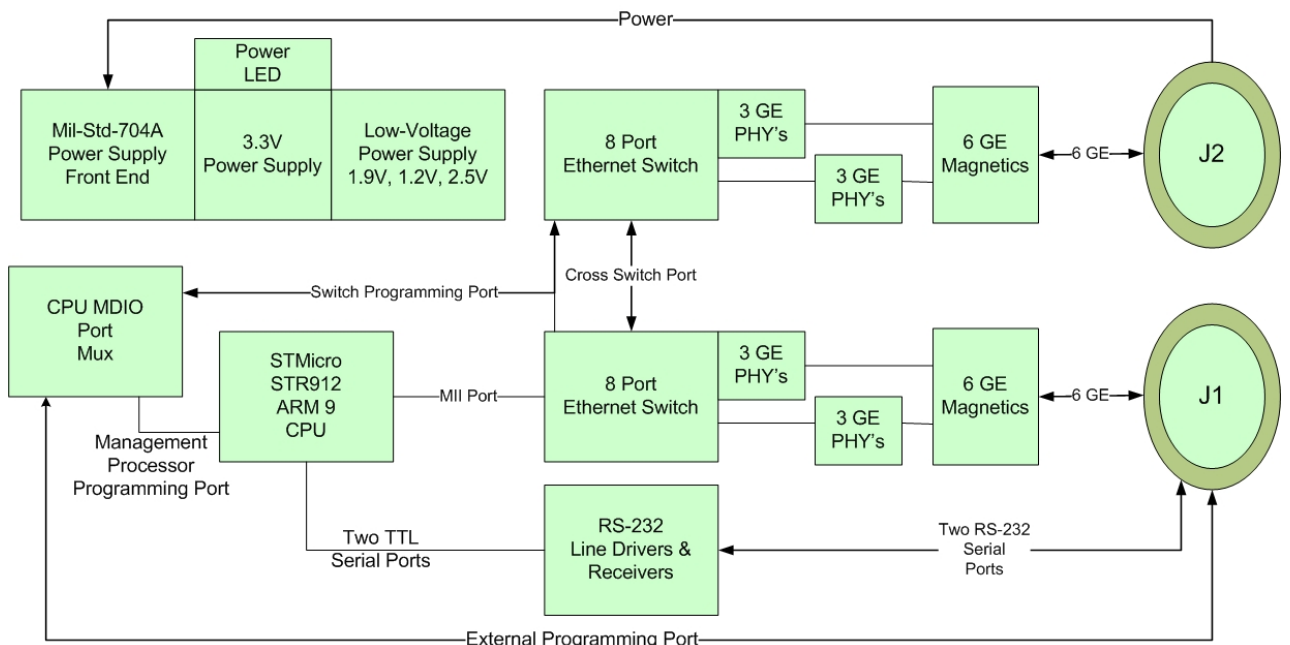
Power

Power LED

Mil-Std-704A Power Supply Front End

3.3V Power Supply

Low-Voltage Power Supply 1.9V, 1.2V, 2.5V

8 Port Ethernet Switch

3 GE PHY's

3 GE PHY's

6 GE Magnetics

6 GE

J2

CPU MDIO Port Mux

Switch Programming Port

Cross Switch Port

STMicro STR912 ARM 9 CPU

MII Port

8 Port Ethernet Switch

3 GE PHY's

3 GE PHY's

6 GE Magnetics

6 GE

J1

Management Processor Programming Port

Two TTL Serial Ports

RS-232 Line Drivers & Receivers

Two RS-232 Serial Ports

External Programming Port